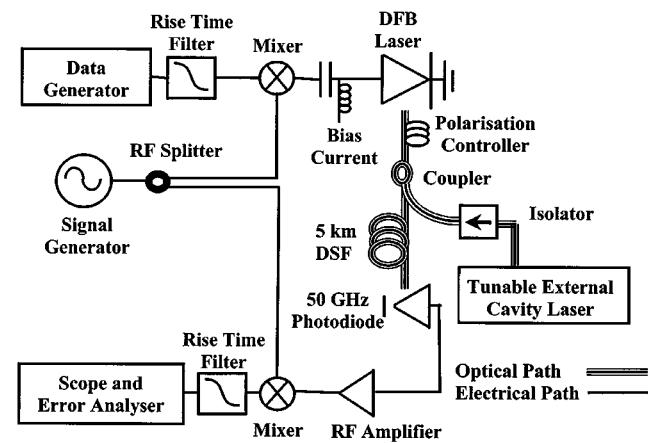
Rise Time Filter

Mixer

DFB Laser

Data Generator

Bias Current

Polarisation Controller

RF Splitter

Signal Generator

Coupler

Isolator

5 km DSF

Tunable External Cavity Laser

50 GHz Photodiode

Rise Time Filter

Scope and Error Analyser

Mixer

RF Amplifier

Optical Path

Electrical Path